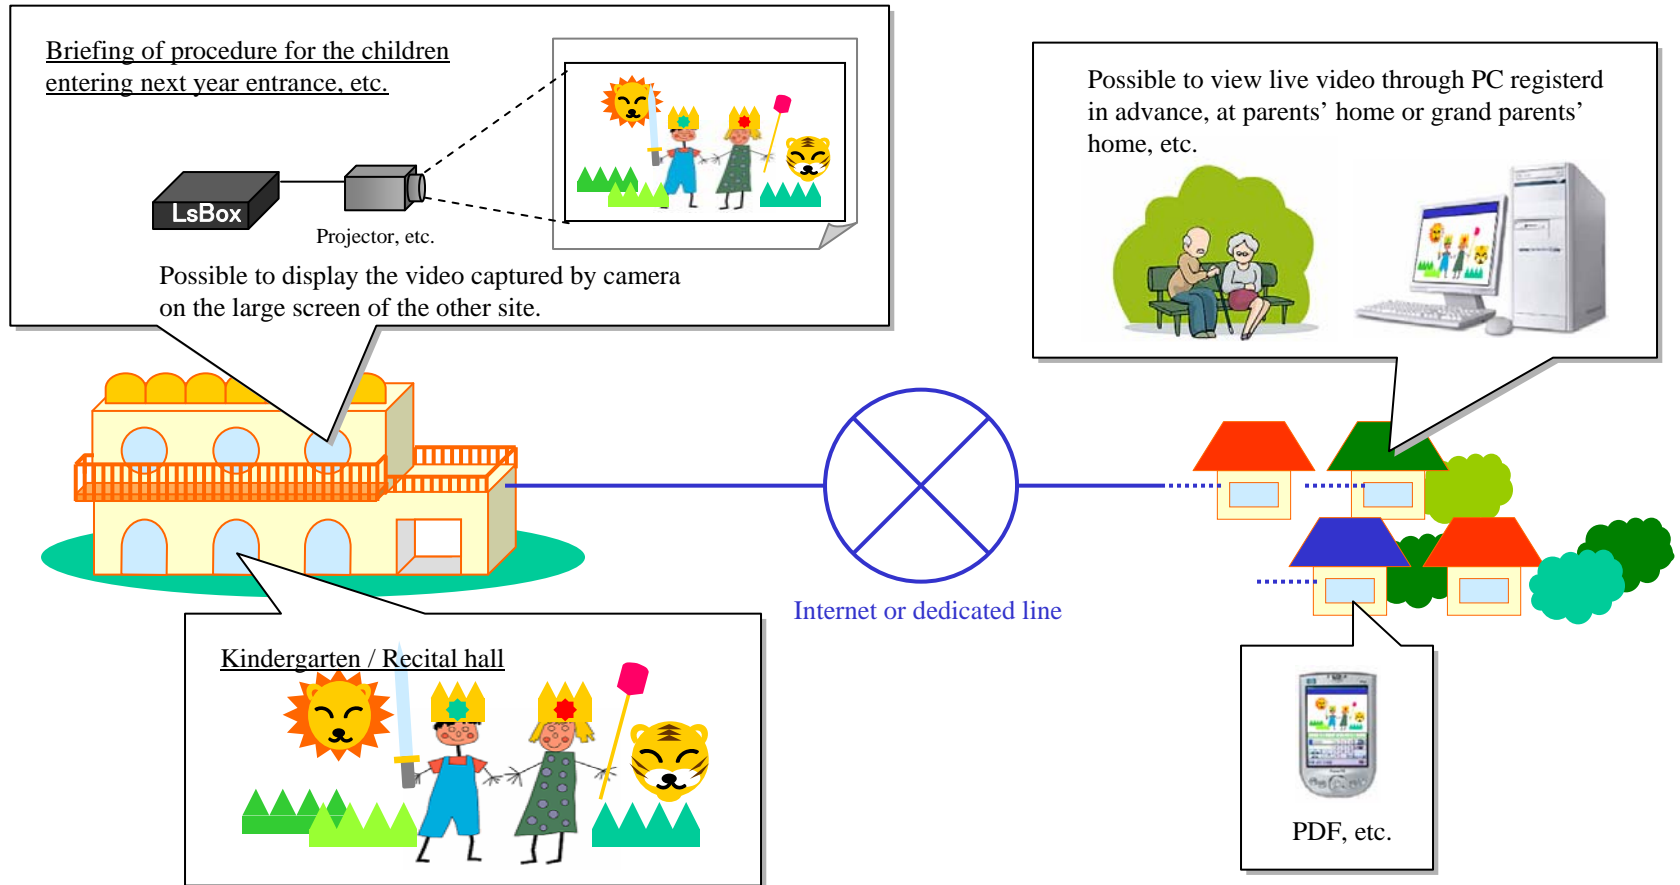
Briefing of procedure for the children entering next year entrance, etc.

LsBox

Projector, etc.

Possible to display the video captured by camera on the large screen of the other site.

Possible to view live video through PC registerd in advance, at parents' home or grand parents' home, etc.

Internet or dedicated line

Kindergarten / Recital hall

PDF, etc.